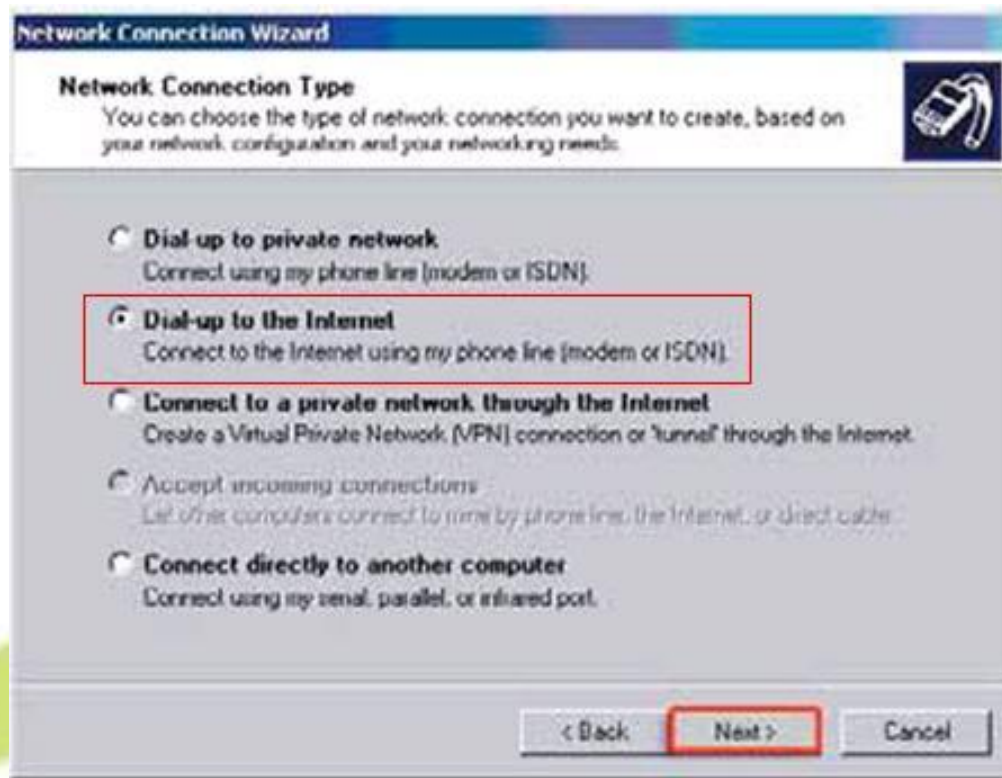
Network Connection Wizard

Network Connection Type
You can choose the type of network connection you want to create, based on your network configuration and your networking needs.

Dial-up to private network
Connect using my phone line (modem or ISDN).

Dial-up to the Internet
Connect to the Internet using my phone line (modem or ISDN).

Connect to a private network through the Internet
Create a Virtual Private Network (VPN) connection or 'tunnel' through the Internet.

Accept incoming connections
Let other computers connect to mine by phone line, the Internet, or direct cable.

Connect directly to another computer
Connect using my serial, parallel, or infrared port.

< Back
Next >
Cancel